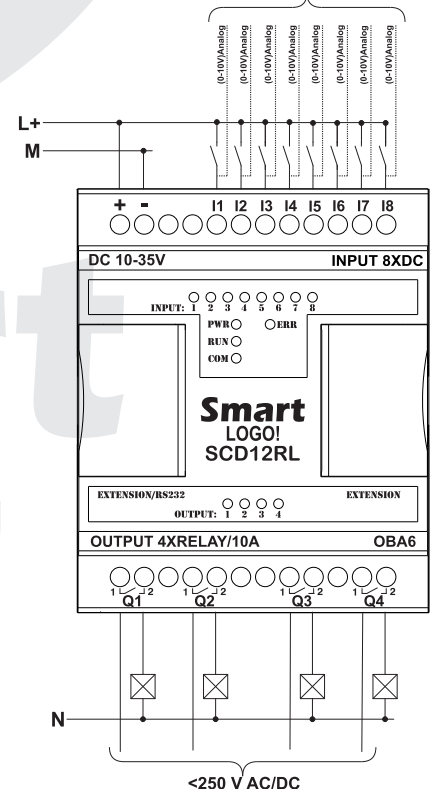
(0-10V)Analog
(0-10V)Analog
(0-10V)Analog
(0-10V)Analog
(0-10V)Analog
(0-10V)Analog
(0-10V)Analog
(0-10V)Analog

L+
M

+ -
I1 I2 I3 I4 I5 I6 I7 I8

DC 10-35V
INPUT 8XDC

INPUT: 1 2 3 4 5 6 7 8
PWR
ERR
RUN
COM

Smart
LOGO!
SCD12RL

EXTENSION/RS232
EXTENSION
OUTPUT: 1 2 3 4

OUTPUT 4XRELAY/10A
OBA6

1 2 1 2 1 2 1 2
Q1 Q2 Q3 Q4

N

<250 V AC/DC